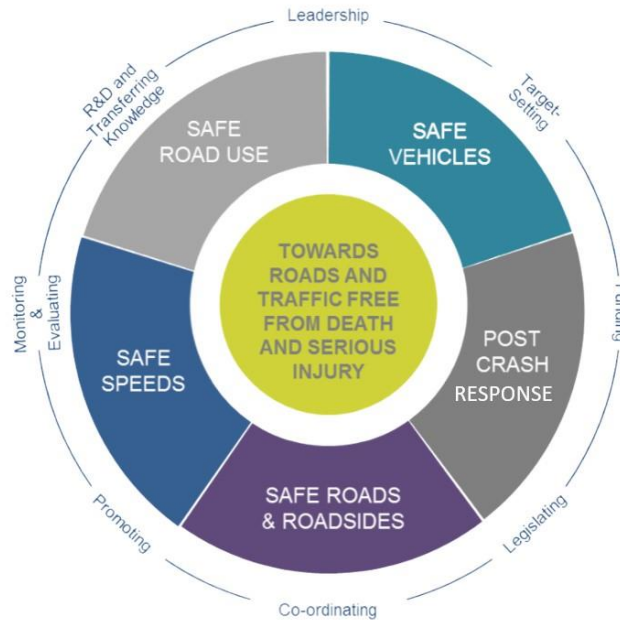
Leadership

Target-Setting

Funding

Legislating

Co-ordinating

Promoting

Monitoring & Evaluating

R&D and Transferring Knowledge

SAFE ROAD USE

SAFE VEHICLES

POST CRASH RESPONSE

SAFE ROADS & ROADSIDES

SAFE SPEEDS

TOWARDS ROADS AND TRAFFIC FREE FROM DEATH AND SERIOUS INJURY